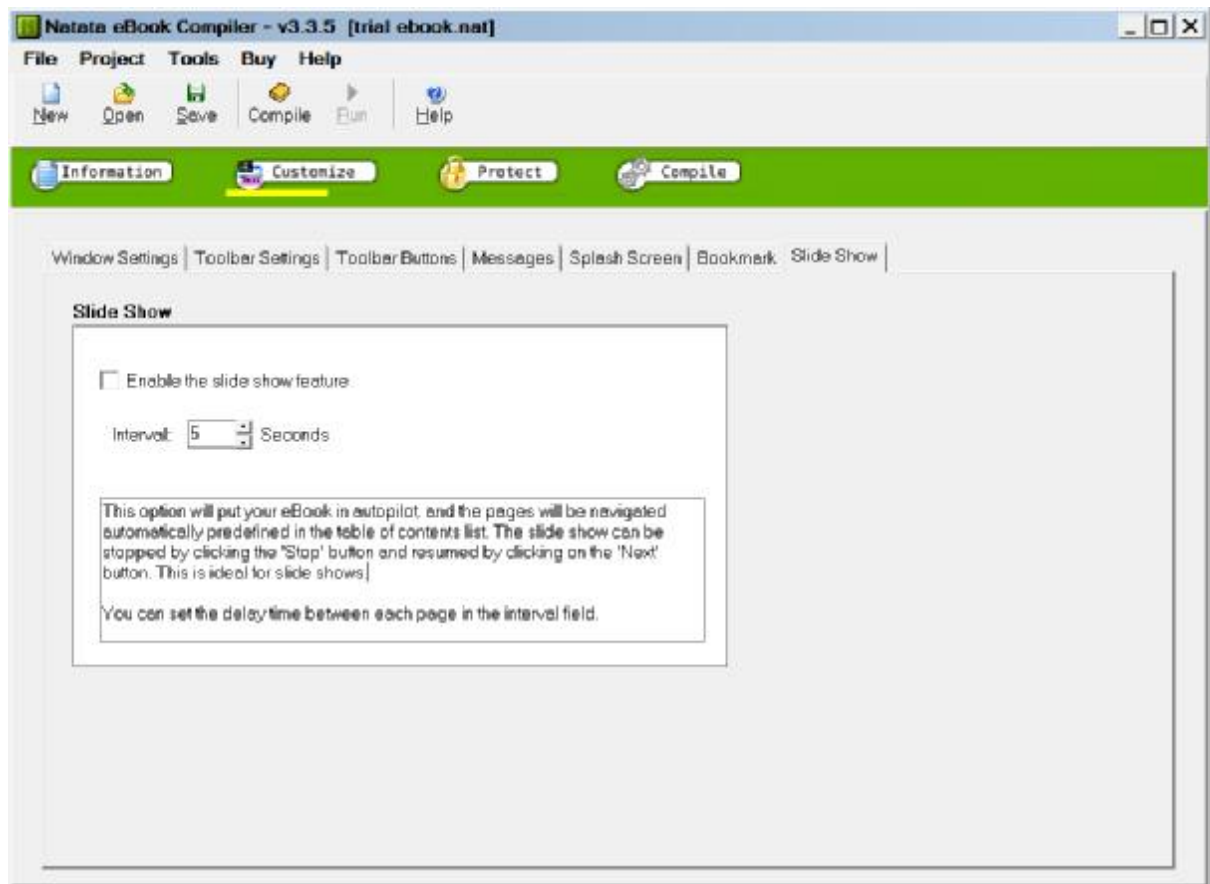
Natata eBook Compiler - v3.3.5 [trial ebook.nat]

File Project Tools Buy Help

New Open Save Compile Run Help

Information Customize Protect Compile

Window Settings | Toolbar Settings | Toolbar Buttons | Messages | Splash Screen | Bookmark | Slide Show

Slide Show

Enable the slide show feature

Interval: 5 Seconds

This option will put your eBook in autopilot, and the pages will be navigated automatically predefined in the table of contents list. The slide show can be stopped by clicking the 'Stop' button and resumed by clicking on the 'Next' button. This is ideal for slide shows.

You can set the delay time between each page in the interval field.